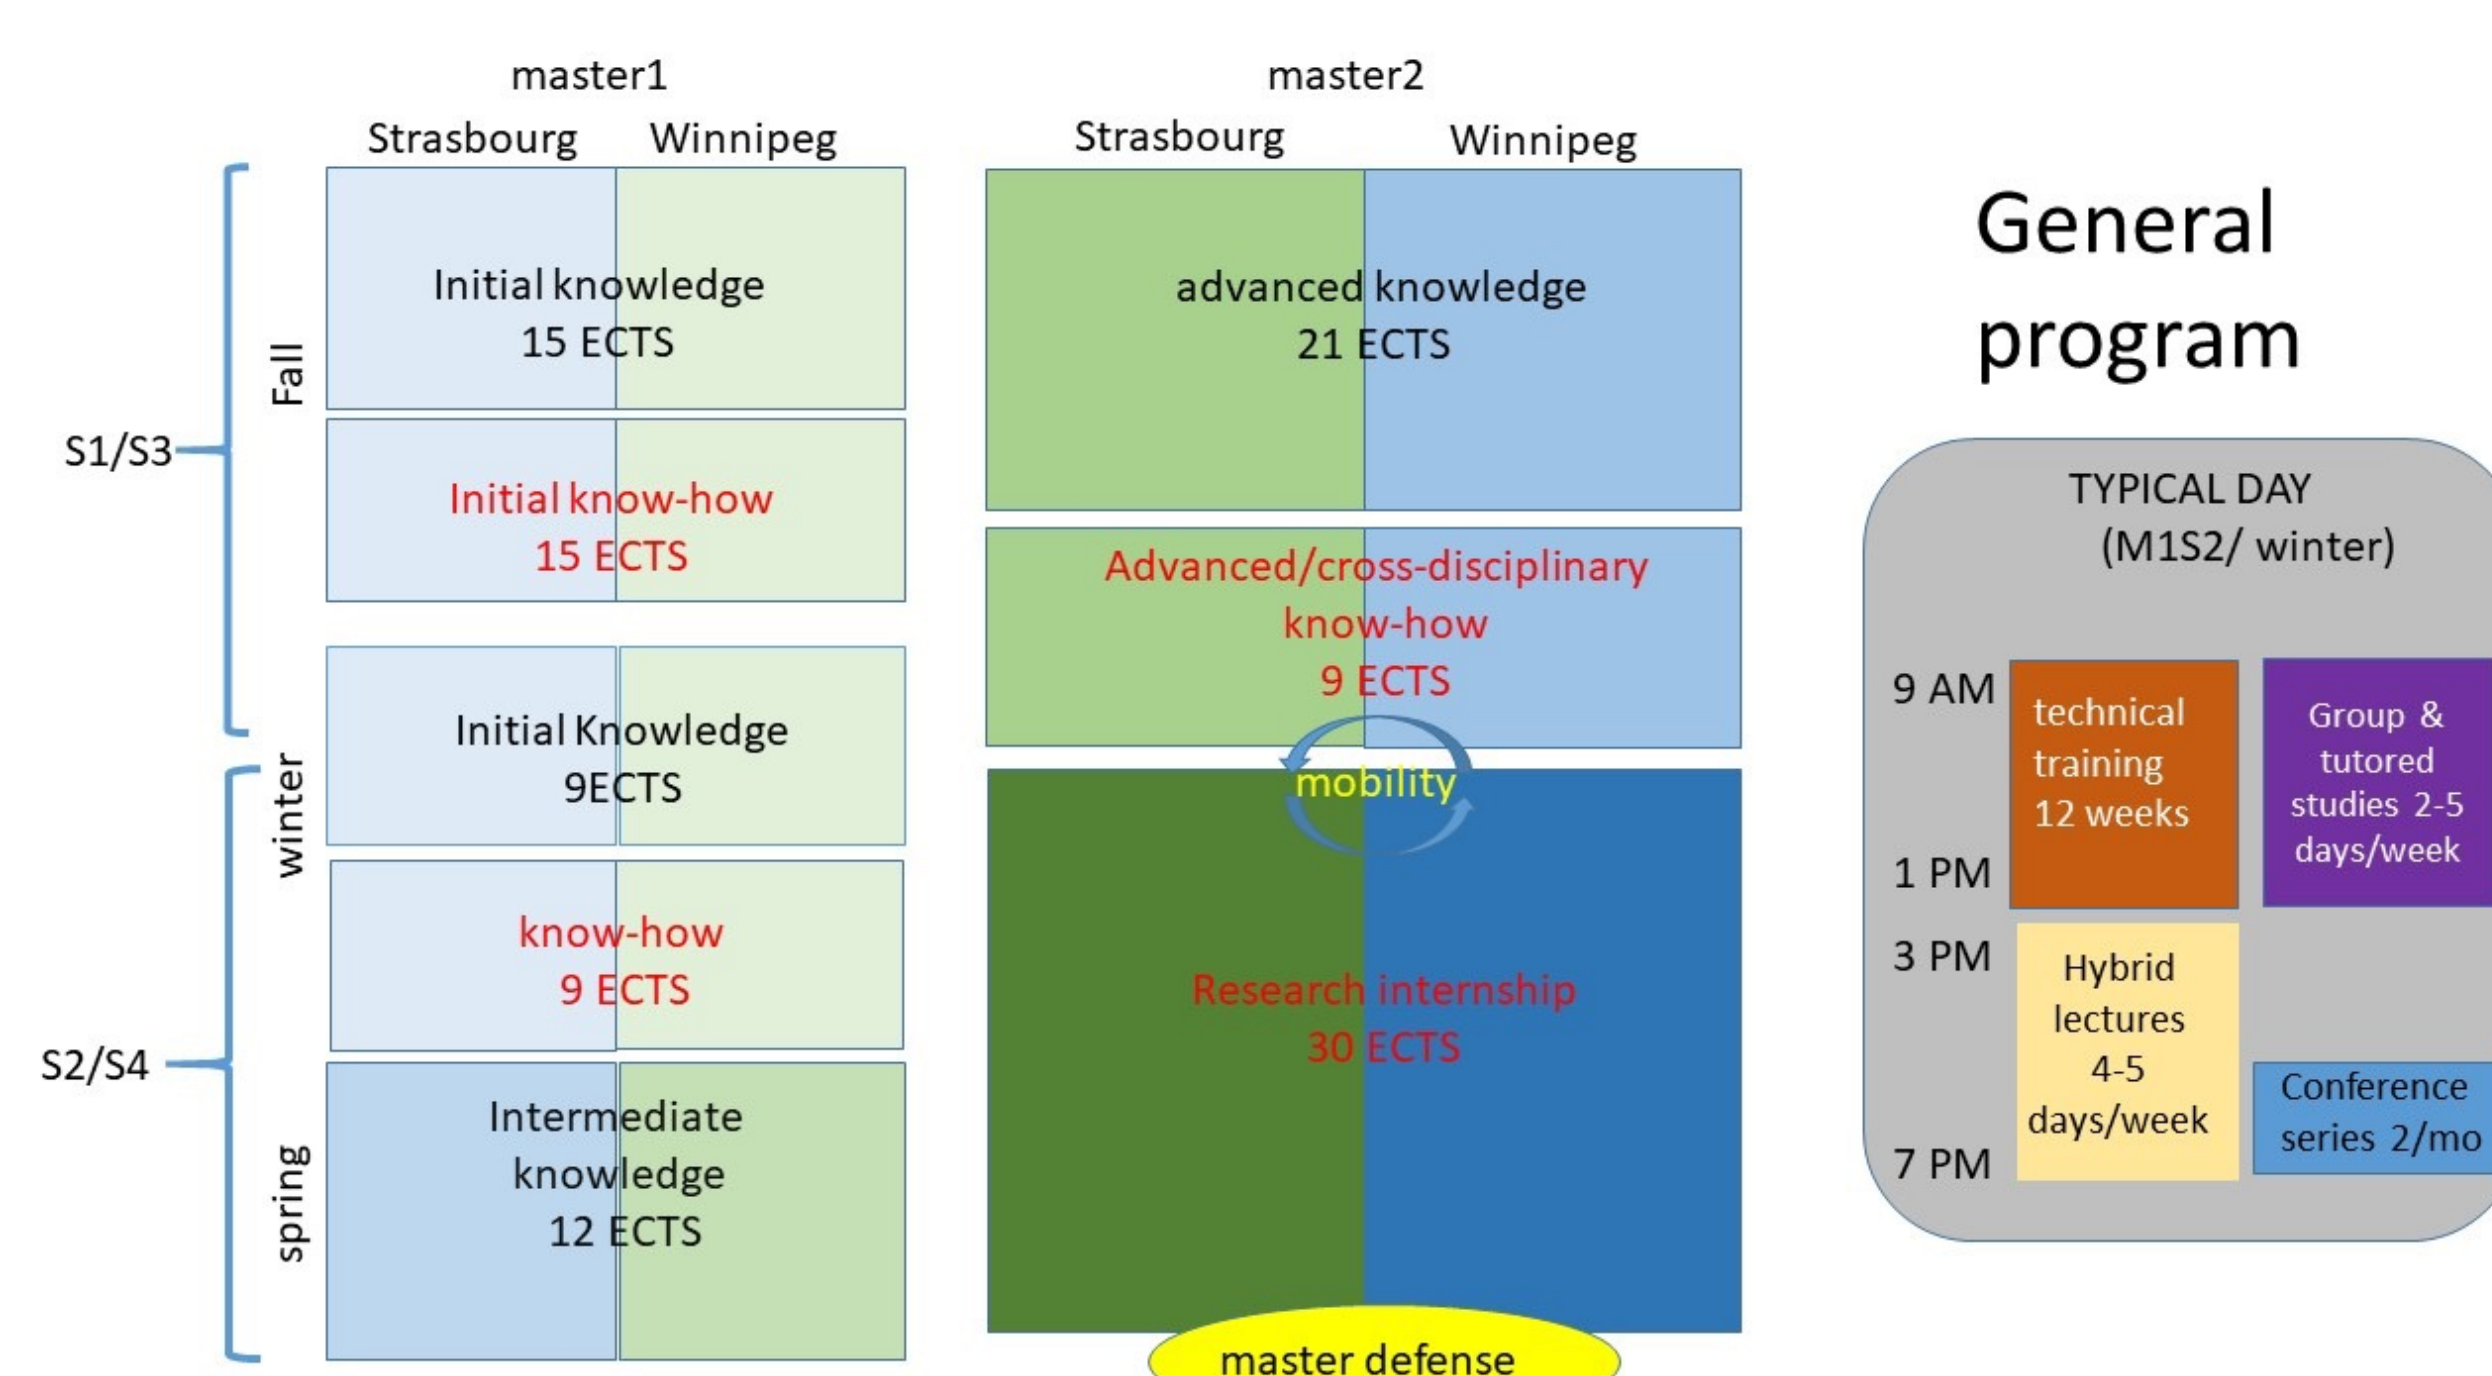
master1

Strasbourg Winnipeg

master2

Strasbourg Winnipeg

General program

S1/S3

Fall

Initial knowledge
15 ECTS

Initial know-how
15 ECTS

winter

Initial Knowledge
9ECTS

know-how
9 ECTS

S2/S4

spring

Intermediate knowledge
12 ECTS

advanced knowledge
21 ECTS

Advanced/cross-disciplinary know-how
9 ECTS

mobility

Research internship
30 ECTS

master defense

TYPICAL DAY
(M1S2/ winter)

9 AM

1 PM

3 PM

7 PM

technical training
12 weeks

Group & tutored studies 2-5 days/week

Hybrid lectures
4-5 days/week

Conference series 2/mo